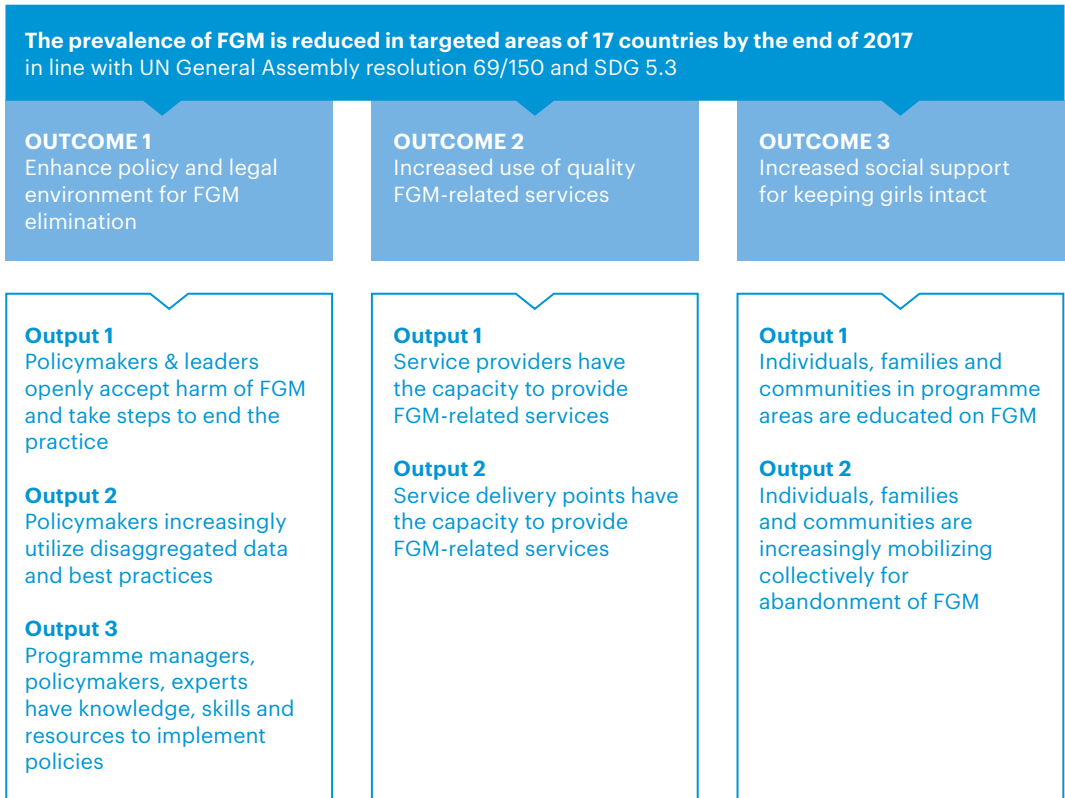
**The prevalence of FGM is reduced in targeted areas of 17 countries by the end of 2017**
in line with UN General Assembly resolution 69/150 and SDG 5.3

**OUTCOME 1**
Enhance policy and legal environment for FGM elimination

**Output 1**
Policymakers & leaders openly accept harm of FGM and take steps to end the practice

**Output 2**
Policymakers increasingly utilize disaggregated data and best practices

**Output 3**
Programme managers, policymakers, experts have knowledge, skills and resources to implement policies

**OUTCOME 2**
Increased use of quality FGM-related services

**Output 1**
Service providers have the capacity to provide FGM-related services

**Output 2**
Service delivery points have the capacity to provide FGM-related services

**OUTCOME 3**
Increased social support for keeping girls intact

**Output 1**
Individuals, families and communities in programme areas are educated on FGM

**Output 2**
Individuals, families and communities are increasingly mobilizing collectively for abandonment of FGM